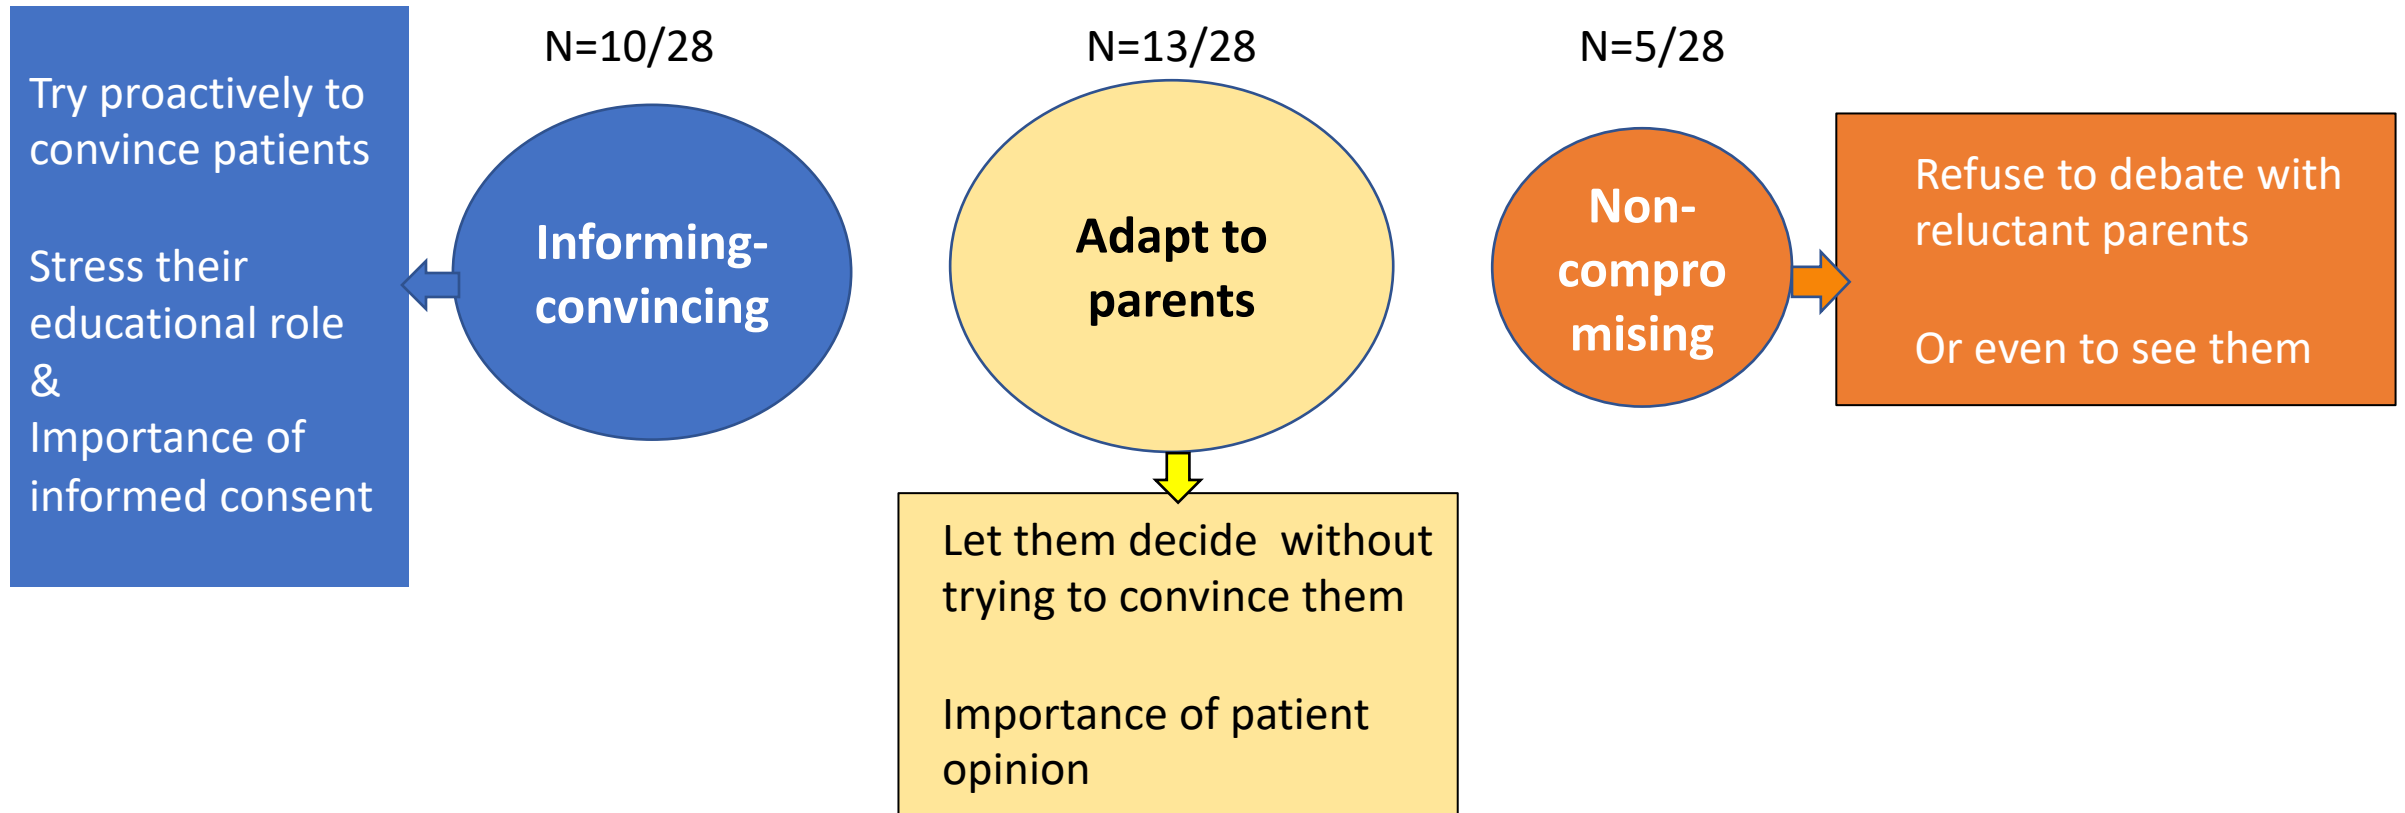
Try proactively to convince patients

Stress their educational role
&
Importance of informed consent

N=10/28

Informing-convincing

N=13/28

Adapt to parents

Let them decide without trying to convince them

Importance of patient opinion

N=5/28

Non-compro mising

Refuse to debate with reluctant parents

Or even to see them